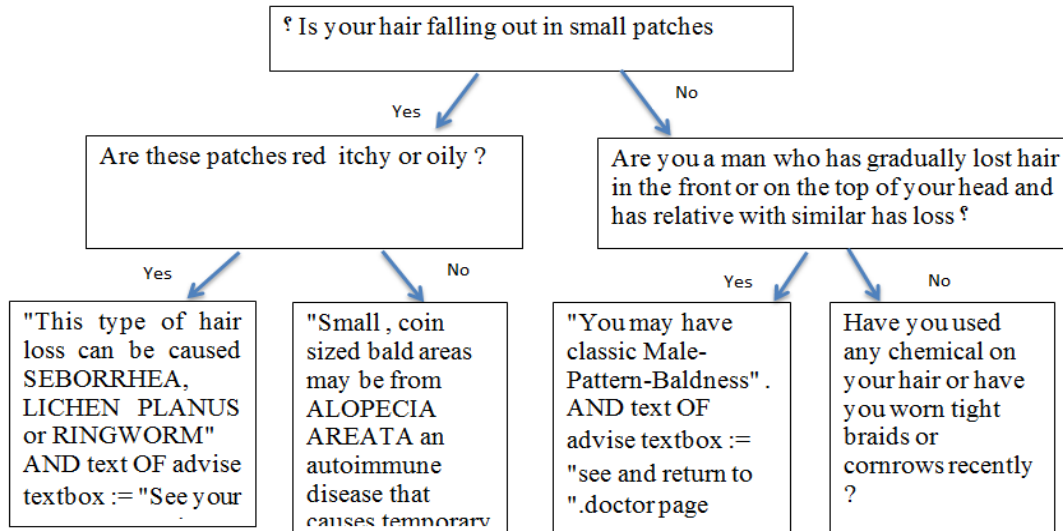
؟ Is your hair falling out in small patches

Yes

No

Are these patches red itchy or oily ?

Are you a man who has gradually lost hair in the front or on the top of your head and has relative with similar has loss ؟

Yes

No

"This type of hair loss can be caused SEBORRHEA, LICHEN PLANUS or RINGWORM" AND text OF advise textbox := "See your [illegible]

"Small , coin sized bald areas may be from ALOPECIA AREATA an autoimmune disease that causes temporary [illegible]

Yes

No

"You may have classic Male-Pattern-Baldness" . AND text OF advise textbox := "see and return to ".doctor page

Have you used any chemical on your hair or have you worn tight braids or cornrows recently ?